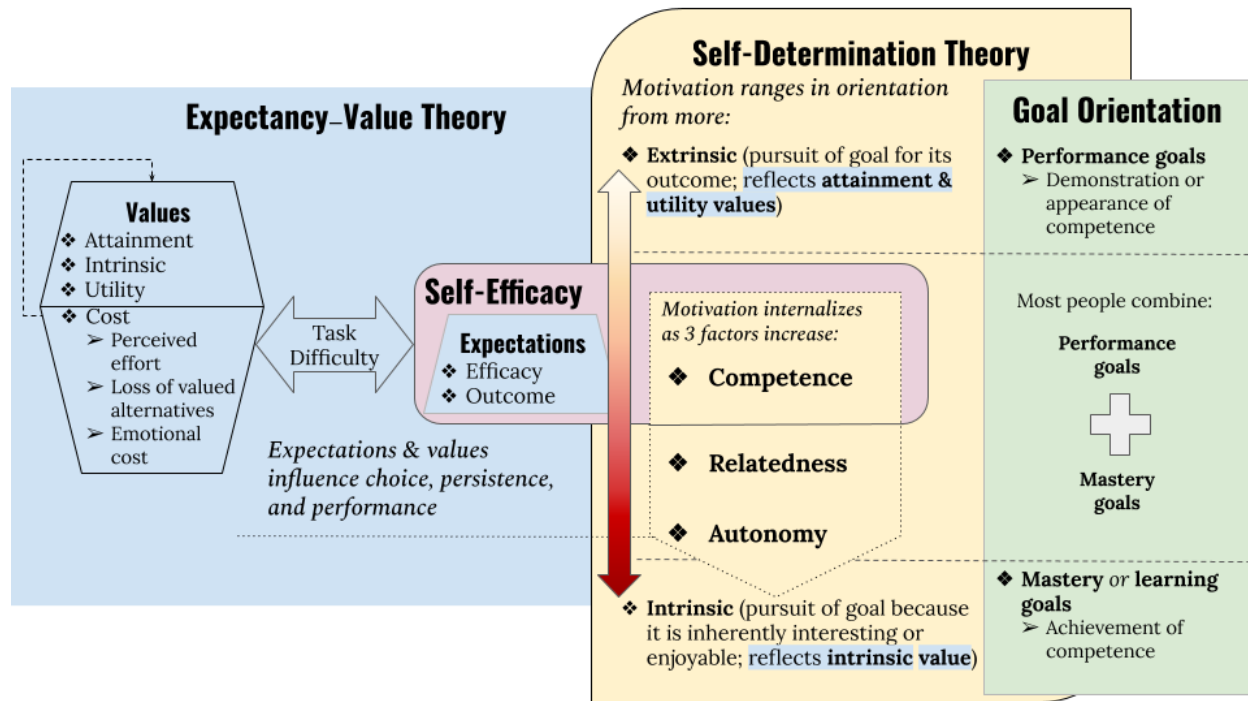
Self-Determination Theory

Motivation ranges in orientation from more:

❖ Extrinsic (pursuit of goal for its outcome; reflects attainment & utility values)

Goal Orientation

❖ Performance goals
➢ Demonstration or appearance of competence

Expectancy–Value Theory

Values
❖ Attainment
❖ Intrinsic
❖ Utility
❖ Cost
➢ Perceived effort
➢ Loss of valued alternatives
➢ Emotional cost

Task Difficulty

Self-Efficacy

Expectations
❖ Efficacy
❖ Outcome

Motivation internalizes as 3 factors increase:

❖ Competence

❖ Relatedness

❖ Autonomy

Most people combine:

Performance goals

Mastery goals

Expectations & values influence choice, persistence, and performance

❖ Mastery or learning goals
➢ Achievement of competence

❖ Intrinsic (pursuit of goal because it is inherently interesting or enjoyable; reflects intrinsic value)